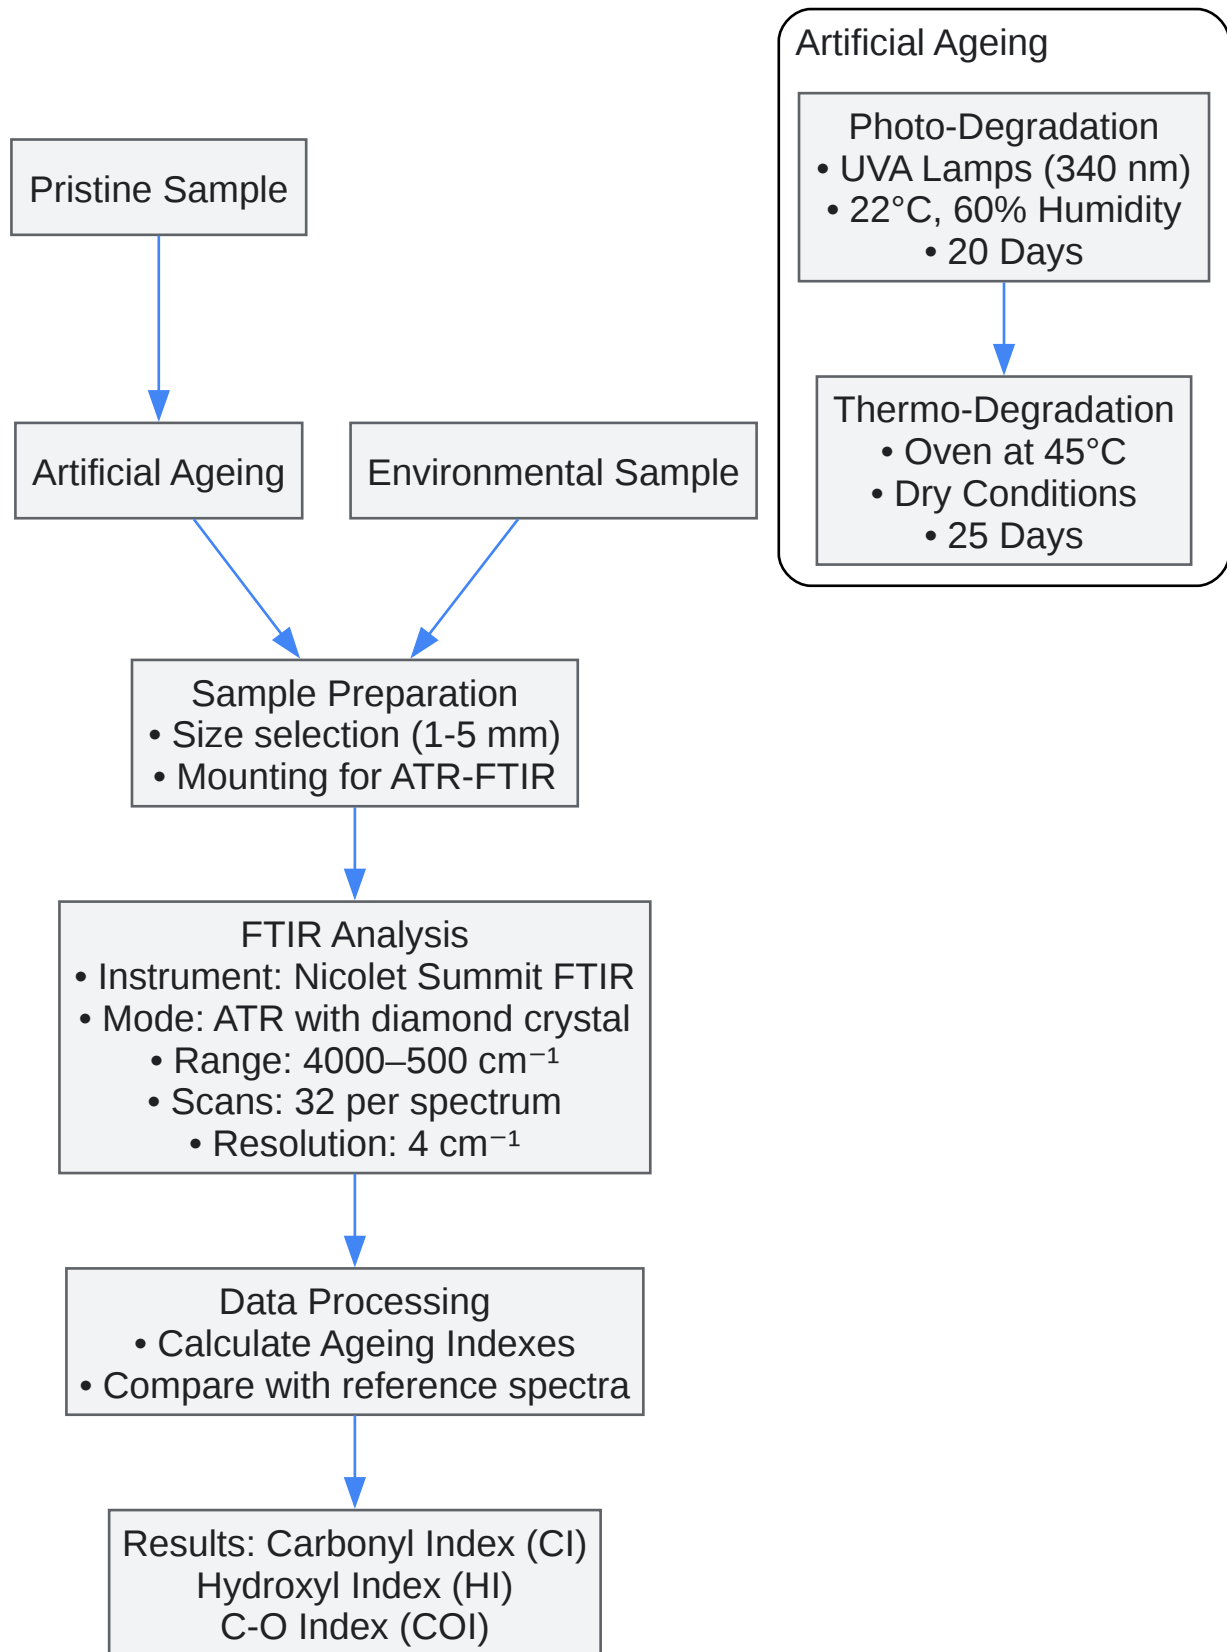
Artificial Ageing

Photo-Degradation
• UVA Lamps (340 nm)
• 22°C, 60% Humidity
• 20 Days

Thermo-Degradation
• Oven at 45°C
• Dry Conditions
• 25 Days

Pristine Sample

Artificial Ageing

Environmental Sample

Sample Preparation
• Size selection (1-5 mm)
• Mounting for ATR-FTIR

FTIR Analysis
• Instrument: Nicolet Summit FTIR
• Mode: ATR with diamond crystal
• Range: 4000–500 $cm^{-1}$
• Scans: 32 per spectrum
• Resolution: 4 $cm^{-1}$

Data Processing
• Calculate Ageing Indexes
• Compare with reference spectra

Results: Carbonyl Index (CI)
Hydroxyl Index (HI)
C-O Index (COI)